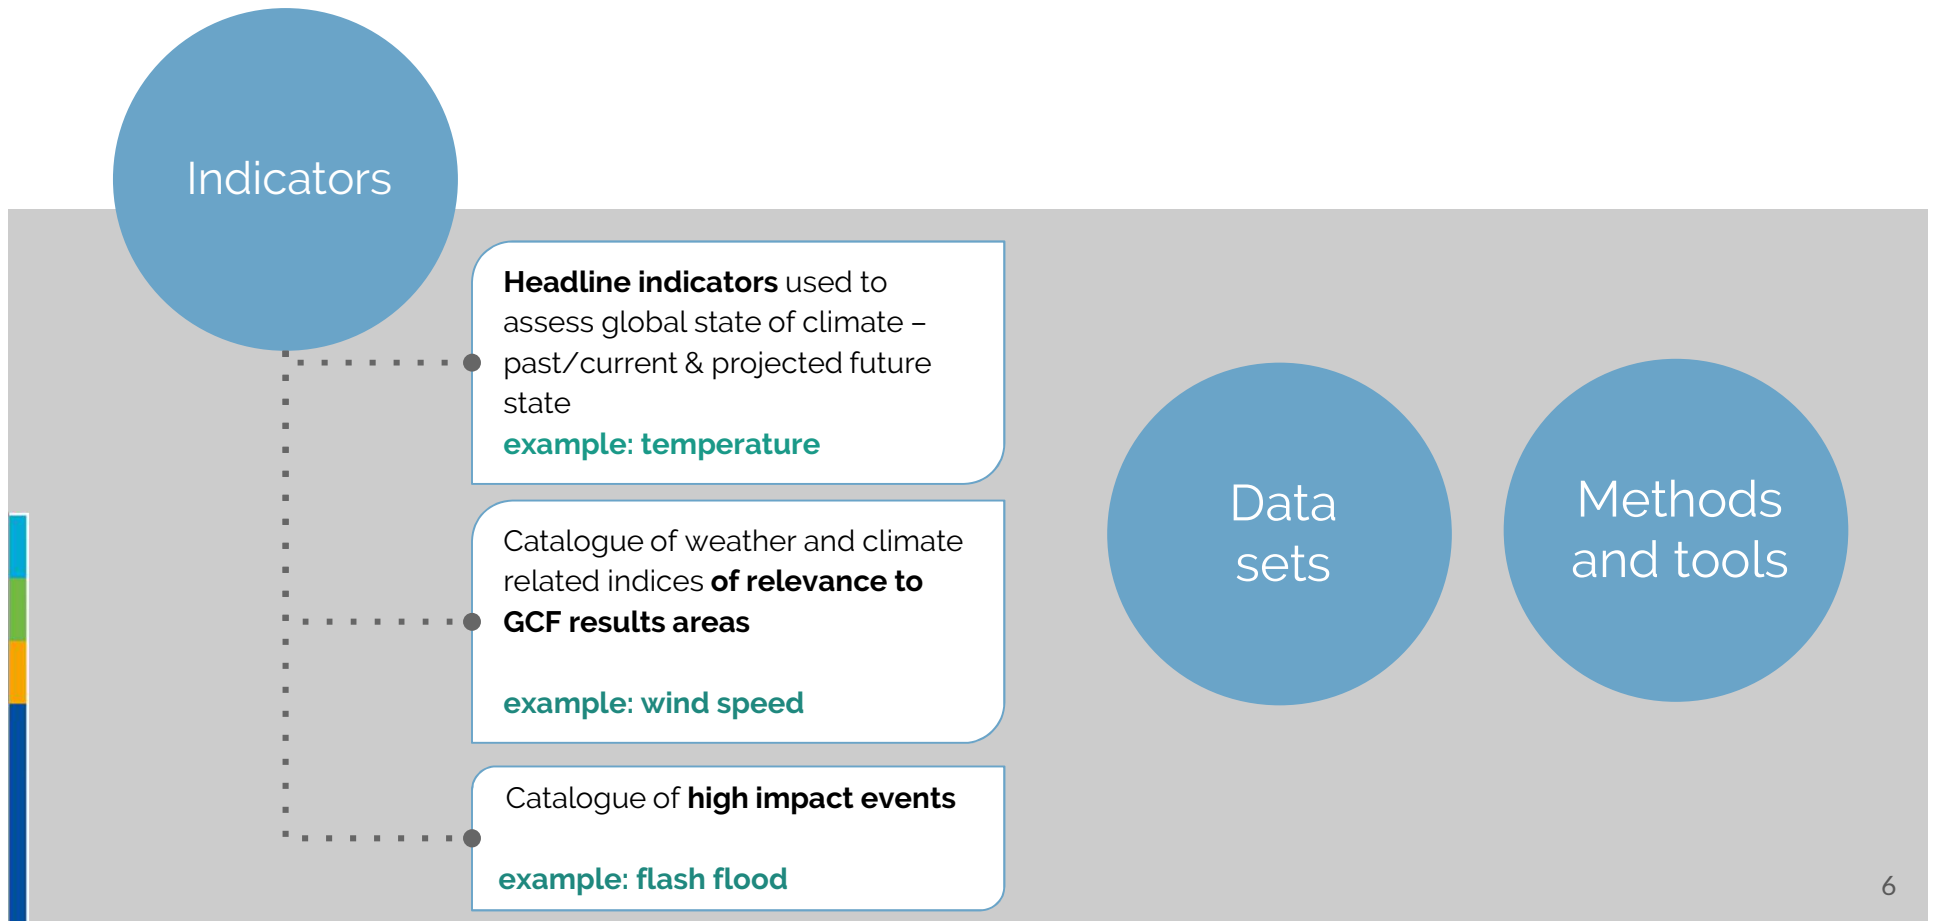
Indicators

Headline indicators used to assess global state of climate – past/current & projected future state
example: temperature

Catalogue of weather and climate related indices of relevance to GCF results areas

example: wind speed

Catalogue of high impact events

example: flash flood

Data sets

Methods and tools

6